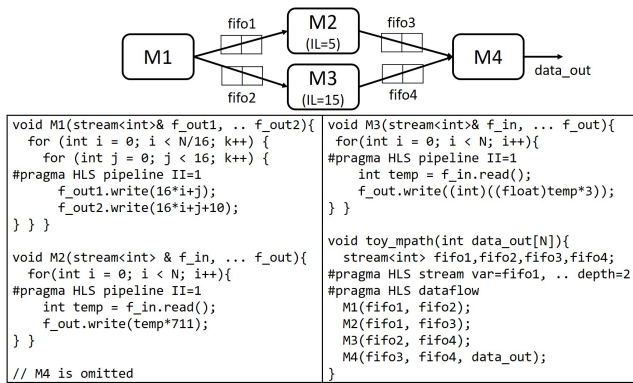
M1

fifo1

fifo2

M2
(IL=5)

M3
(IL=15)

fifo3

fifo4

M4

data_out

void M1(stream<int>& f_out1, .. f_out2){
  for (int i = 0; i < N/16; k++) {
    for (int j = 0; j < 16; k++) {
#pragma HLS pipeline II=1
      f_out1.write(16*i+j);
      f_out2.write(16*i+j+10);
} } }

void M2(stream<int> & f_in, ... f_out){
  for(int i = 0; i < N; i++){
#pragma HLS pipeline II=1
    int temp = f_in.read();
    f_out.write(temp*711);
} }

// M4 is omitted

void M3(stream<int>& f_in, ... f_out){
  for(int i = 0; i < N; i++){
#pragma HLS pipeline II=1
    int temp = f_in.read();
    f_out.write((int)((float)temp*3));
} }

void toy_mpath(int data_out[N]){
  stream<int> fifo1,fifo2,fifo3,fifo4;
#pragma HLS stream var=fifo1, .. depth=2
#pragma HLS dataflow
  M1(fifo1, fifo2);
  M2(fifo1, fifo3);
  M3(fifo2, fifo4);
  M4(fifo3, fifo4, data_out);
}